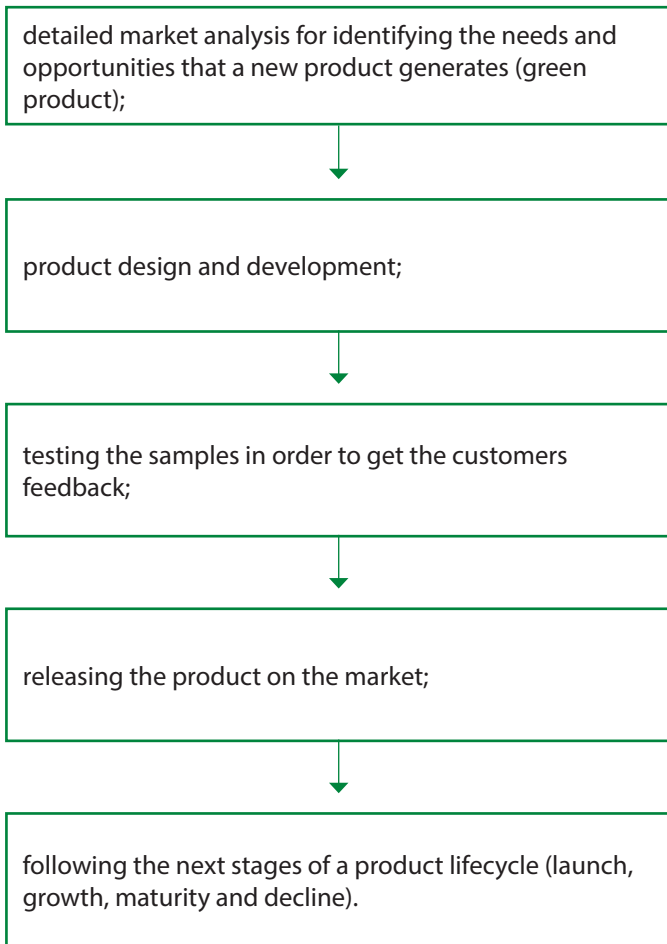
detailed market analysis for identifying the needs and opportunities that a new product generates (green product);

product design and development;

testing the samples in order to get the customers feedback;

releasing the product on the market;

following the next stages of a product lifecycle (launch, growth, maturity and decline).